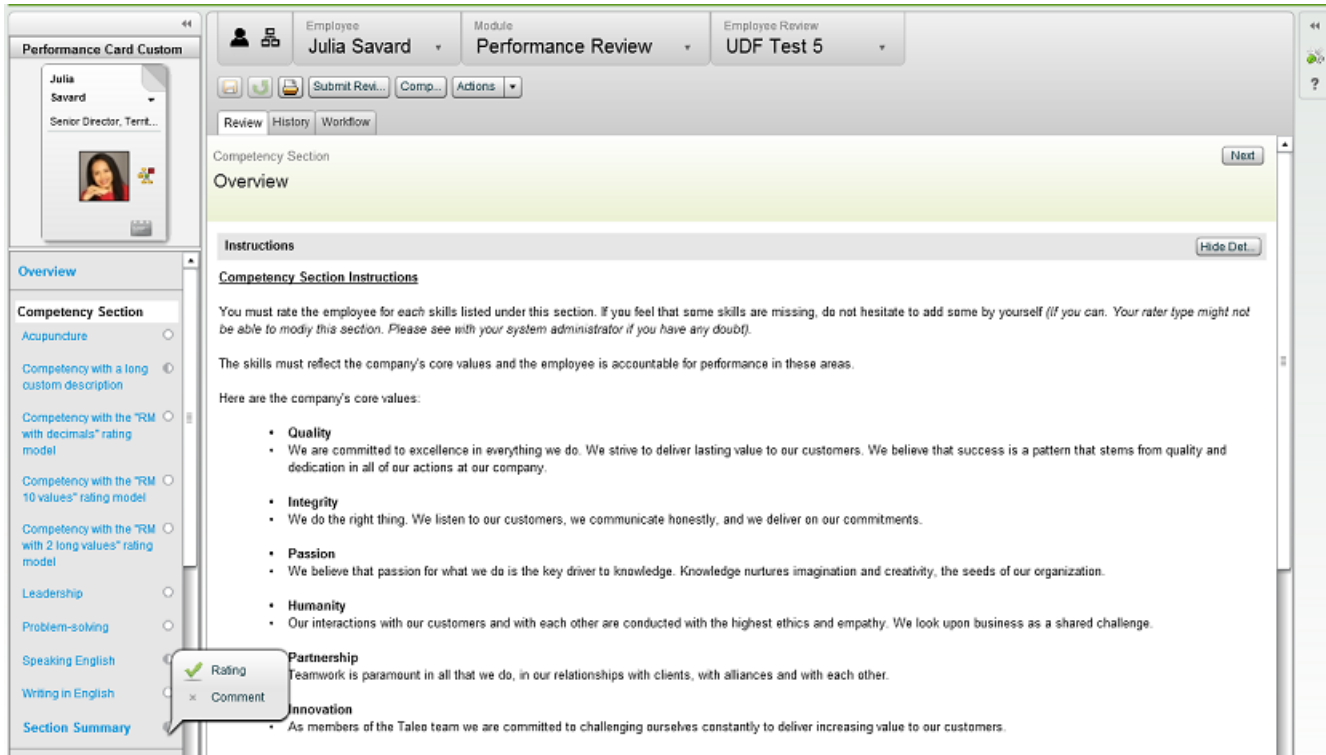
Performance Card Custom

Julia Savard

Senior Director, Territ...

Overview

Competency Section

Acupuncture

Competency with a long custom description

Competency with the "RM with decimals" rating model

Competency with the "RM 10 values" rating model

Competency with the "RM with 2 long values" rating model

Leadership

Problem-solving

Speaking English

Writing in English

Section Summary

Rating

Comment

Employee
Julia Savard

Module
Performance Review

Employee Review
UDF Test 5

Submit Revi... Comp... Actions

Review History Workflow

Competency Section

Overview

Next

Instructions

Hide Det...

Competency Section Instructions

You must rate the employee for each skills listed under this section. If you feel that some skills are missing, do not hesitate to add some by yourself (if you can. Your rater type might not be able to modiy this section. Please see with your system administrator if you have any doubt).

The skills must reflect the company's core values and the employee is accountable for performance in these areas.

Here are the company's core values:

• Quality
• We are committed to excellence in everything we do. We strive to deliver lasting value to our customers. We believe that success is a pattern that stems from quality and dedication in all of our actions at our company.

• Integrity
• We do the right thing. We listen to our customers, we communicate honestly, and we deliver on our commitments.

• Passion
• We believe that passion for what we do is the key driver to knowledge. Knowledge nurtures imagination and creativity, the seeds of our organization.

• Humanity
• Our interactions with our customers and with each other are conducted with the highest ethics and empathy. We look upon business as a shared challenge.

Partnership
Teamwork is paramount in all that we do, in our relationships with clients, with alliances and with each other.

Innovation
• As members of the Taleo team we are committed to challenging ourselves constantly to deliver increasing value to our customers.

?